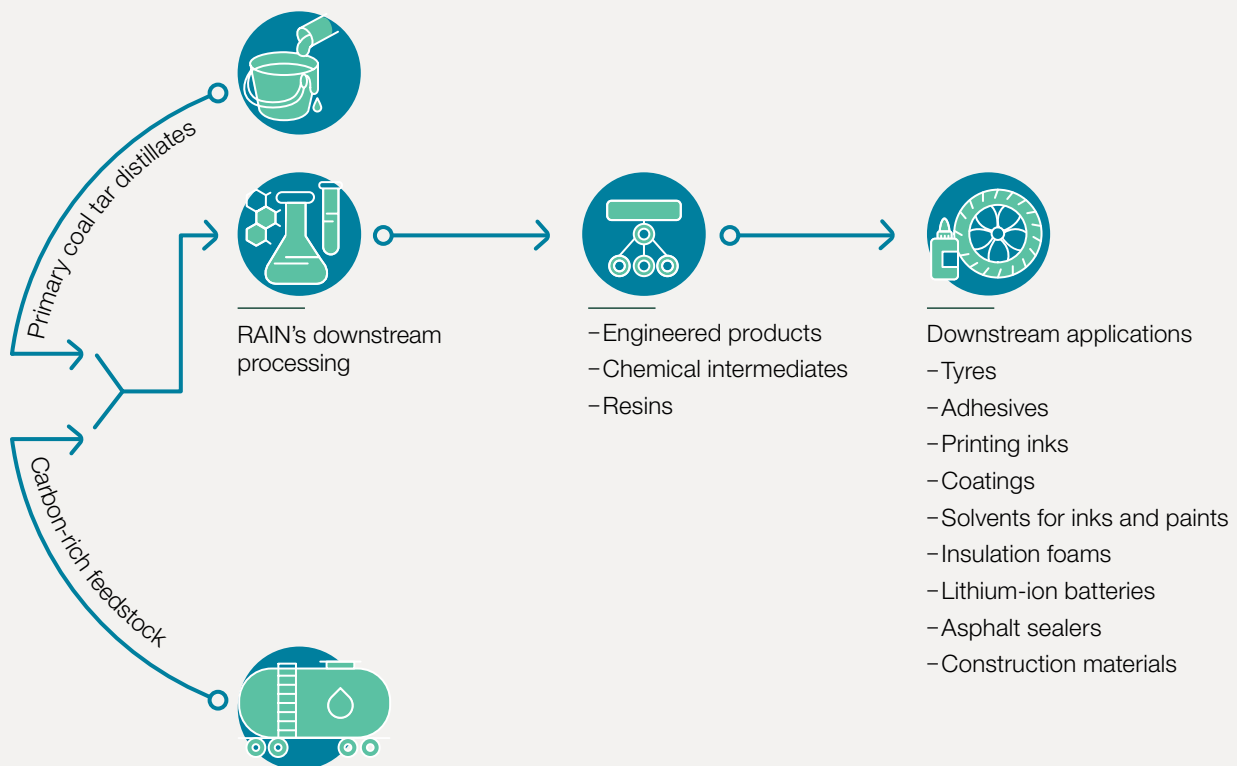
Primary coal tar distillates

Carbon-rich feedstock

RAIN's downstream processing

– Engineered products
– Chemical intermediates
– Resins

Downstream applications
– Tyres
– Adhesives
– Printing inks
– Coatings
– Solvents for inks and paints
– Insulation foams
– Lithium-ion batteries
– Asphalt sealers
– Construction materials